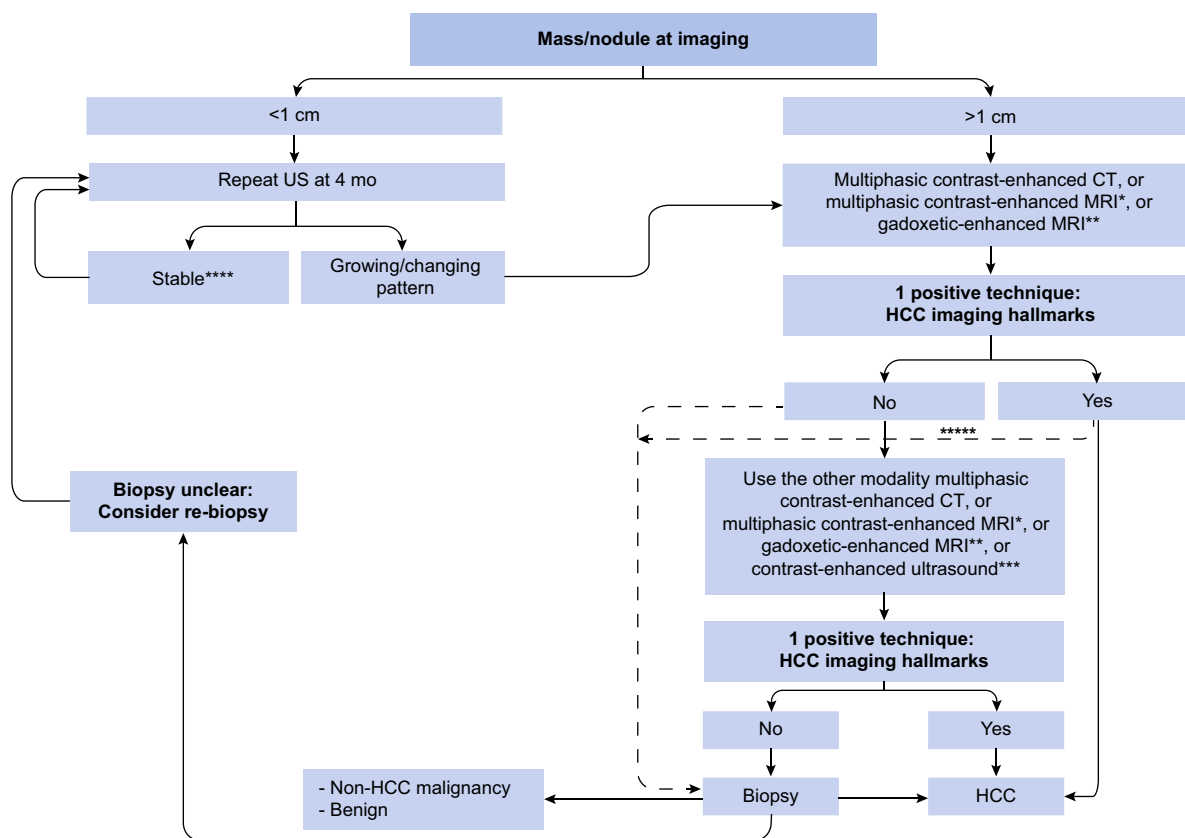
Mass/nodule at imaging

<1 cm

>1 cm

Repeat US at 4 mo

Multiphasic contrast-enhanced CT, or multiphasic contrast-enhanced MRI*, or gadoxetic-enhanced MRI**

Stable****

Growing/changing pattern

1 positive technique: HCC imaging hallmarks

No

Yes

*****

Biopsy unclear: Consider re-biopsy

Use the other modality multiphasic contrast-enhanced CT, or multiphasic contrast-enhanced MRI*, or gadoxetic-enhanced MRI**, or contrast-enhanced ultrasound***

1 positive technique: HCC imaging hallmarks

No

Yes

- Non-HCC malignancy
- Benign

Biopsy

HCC